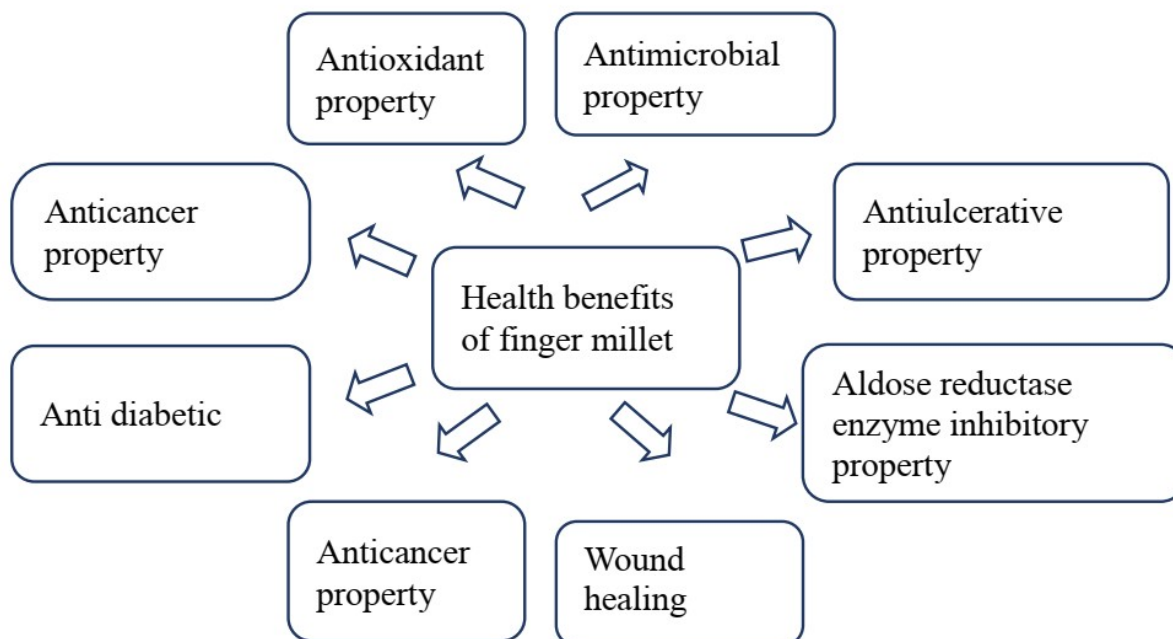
Antioxidant property

Antimicrobial property

Anticancer property

Antiulcerative property

Health benefits of finger millet

Anti diabetic

Aldose reductase enzyme inhibitory property

Anticancer property

Wound healing